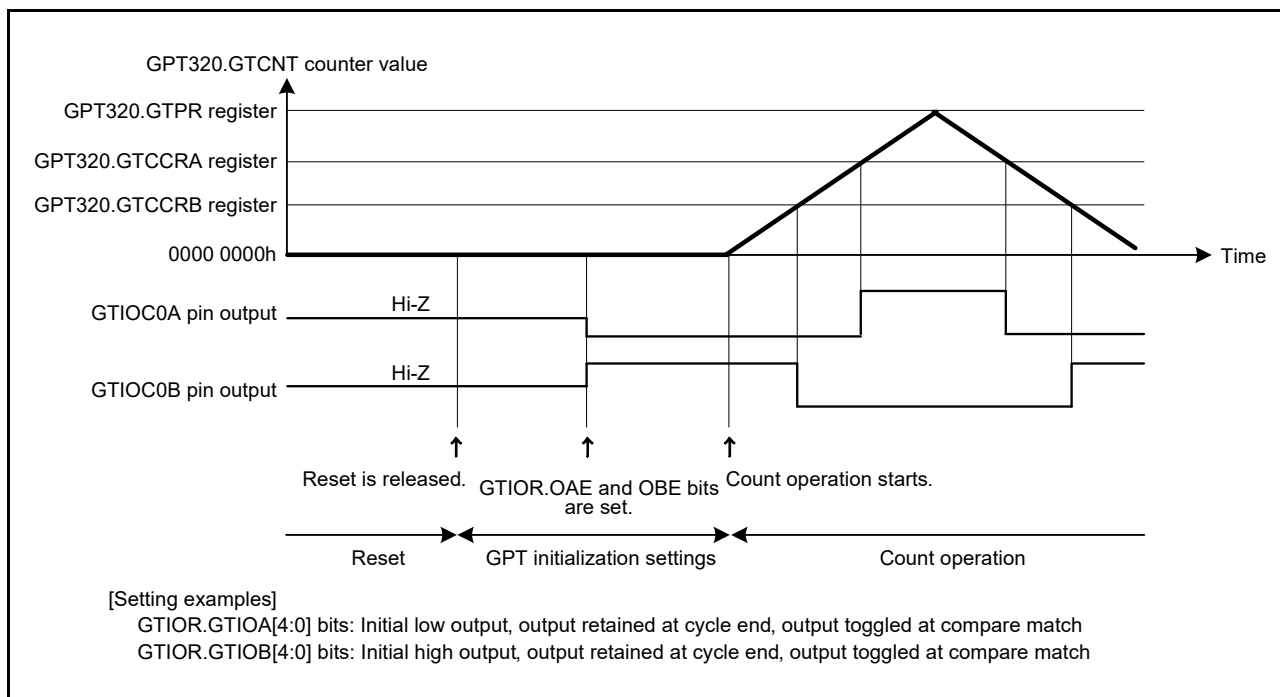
GPT320.GTCNT counter value

GPT320.GTPR register

GPT320.GTCCRA register

GPT320.GTCCRB register

0000 0000h

Time

GTIOC0A pin output

Hi-Z

GTIOC0B pin output

Hi-Z

Reset is released.

GTIOR.OAE and OBE bits are set.

Count operation starts.

Reset

GPT initialization settings

Count operation

[Setting examples]
GTIOR.GTIOA[4:0] bits: Initial low output, output retained at cycle end, output toggled at compare match
GTIOR.GTIOB[4:0] bits: Initial high output, output retained at cycle end, output toggled at compare match